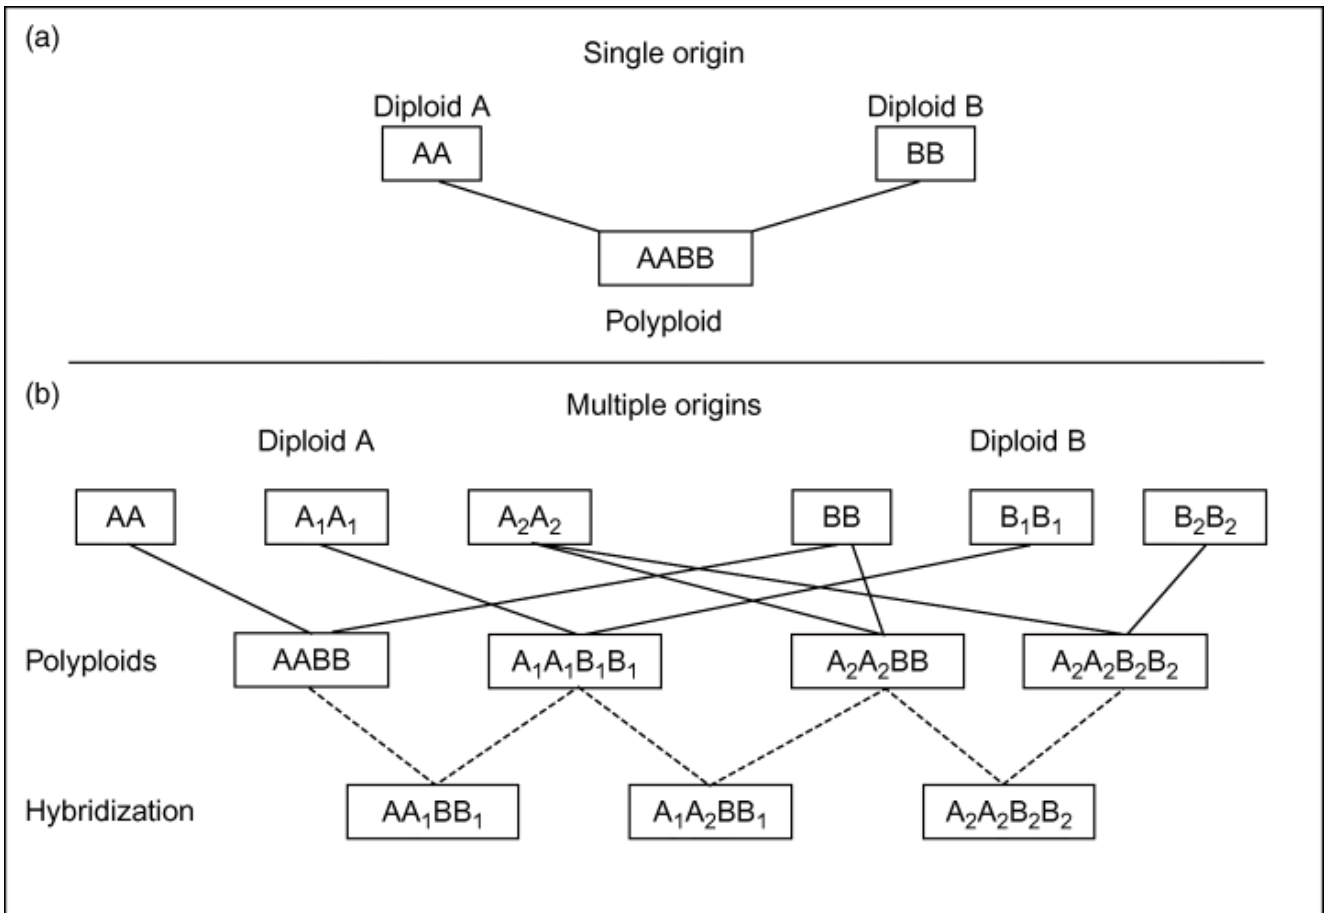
(a)

Single origin

Diploid A

AA

Diploid B

BB

AABB

Polyploid

(b)

Multiple origins

Diploid A

Diploid B

AA

$A_1A_1$

$A_2A_2$

BB

$B_1B_1$

$B_2B_2$

Polyploids

AABB

$A_1A_1B_1B_1$

$A_2A_2BB$

$A_2A_2B_2B_2$

Hybridization

$AA_1BB_1$

$A_1A_2BB_1$

$A_2A_2B_2B_2$